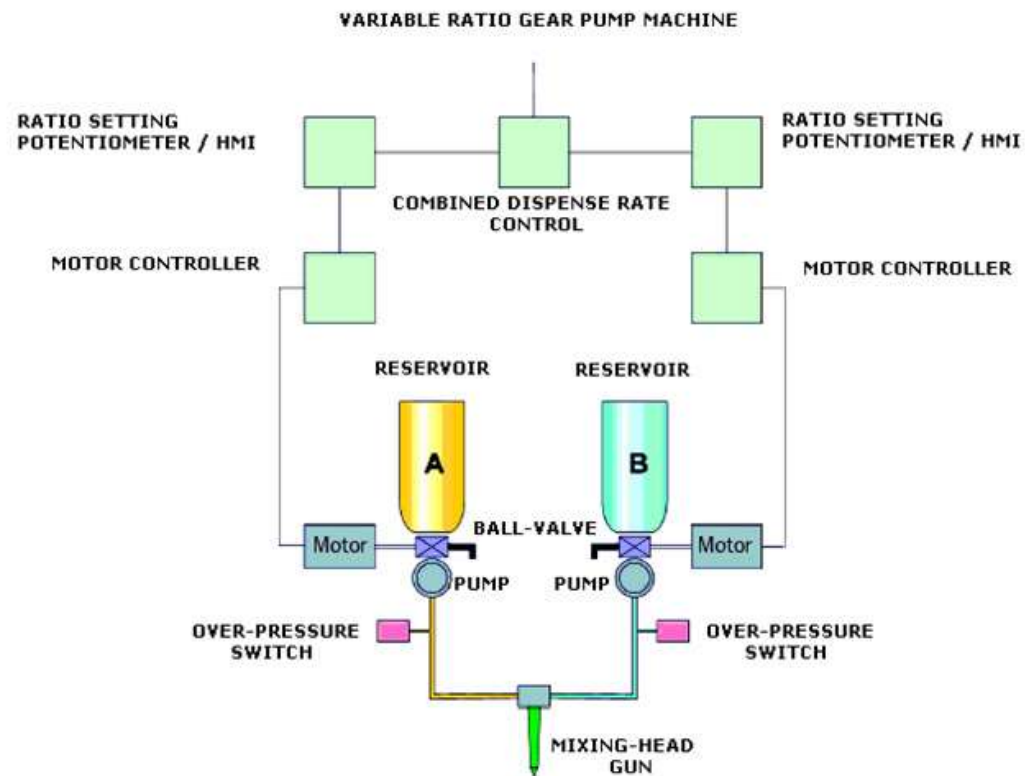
VARIABLE RATIO GEAR PUMP MACHINE

RATIO SETTING POTENTIOMETER / HMI

RATIO SETTING POTENTIOMETER / HMI

COMBINED DISPENSE RATE CONTROL

MOTOR CONTROLLER

MOTOR CONTROLLER

RESERVOIR

RESERVOIR

A

B

BALL-VALVE

Motor

Motor

PUMP

PUMP

OVER-PRESSURE SWITCH

OVER-PRESSURE SWITCH

MIXING-HEAD GUN